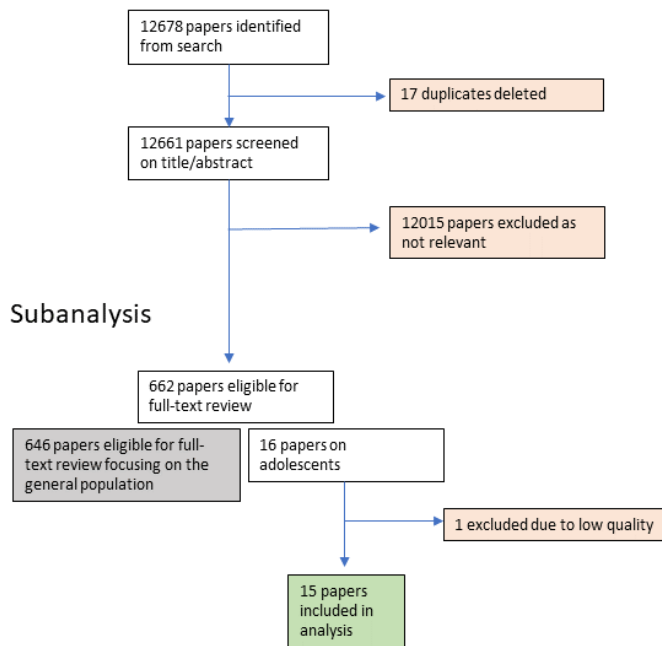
12678 papers identified from search

17 duplicates deleted

12661 papers screened on title/abstract

12015 papers excluded as not relevant

Subanalysis

662 papers eligible for full-text review

646 papers eligible for full-text review focusing on the general population

16 papers on adolescents

1 excluded due to low quality

15 papers included in analysis